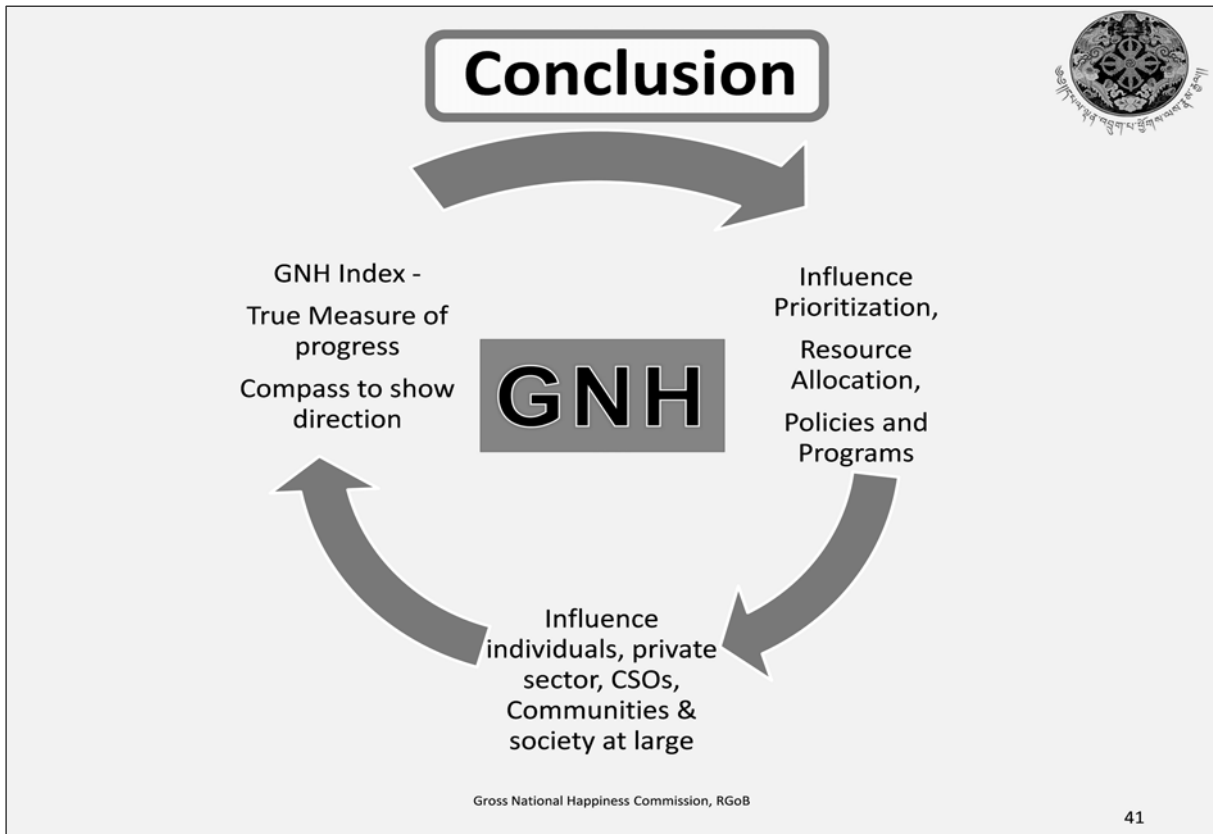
Conclusion

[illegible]

GNH Index -

True Measure of progress

Compass to show direction

GNH

Influence Prioritization,

Resource Allocation,

Policies and Programs

Influence individuals, private sector, CSOs, Communities & society at large

Gross National Happiness Commission, RGoB

41